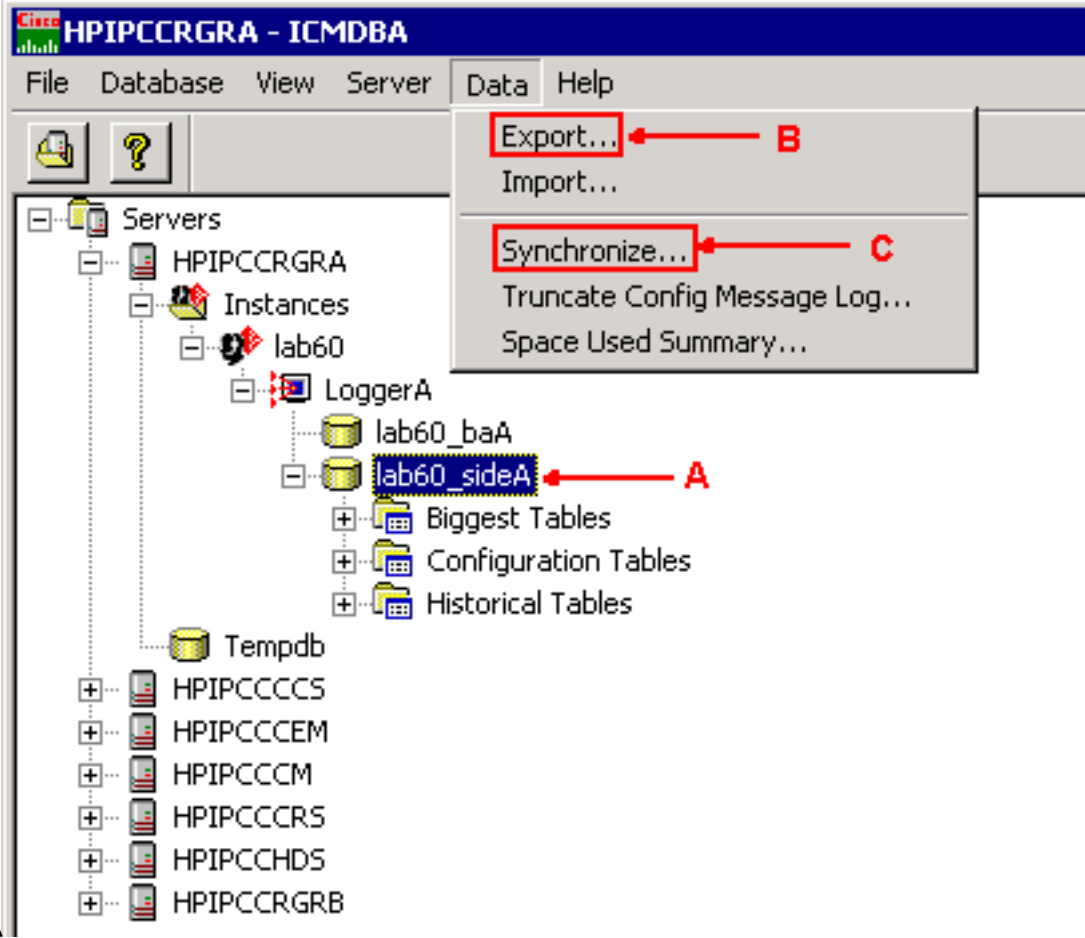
Cisco HPIPCCRGRA - ICMDBA

File Database View Server Data Help

Export... B
Import...
Synchronize... C
Truncate Config Message Log...
Space Used Summary...

Servers
HPIPCCRGRA
Instances
lab60
LoggerA
lab60_baA
lab60_sideA A
Biggest Tables
Configuration Tables
Historical Tables
Tempdb
HPIPCCCCS
HPIPCCCEM
HPIPCCCM
HPIPCCCRS
HPIPCCHDS
HPIPCCRGRB